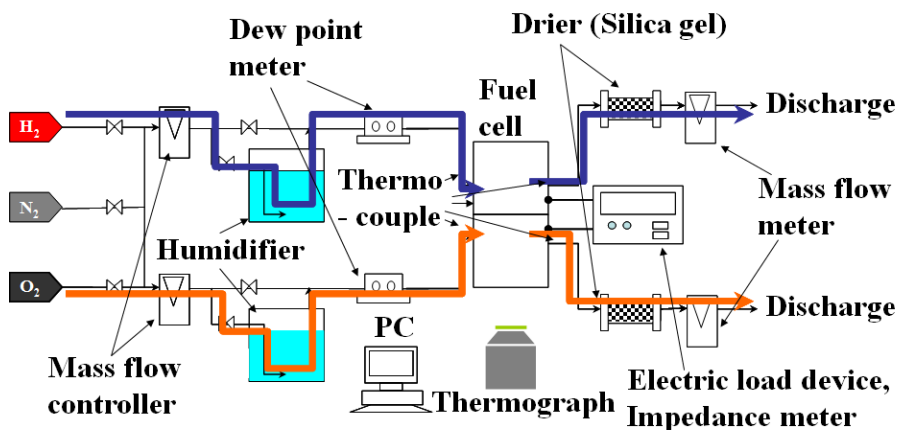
Dew point meter

Drier (Silica gel)

Fuel cell

Discharge

$H_2$

$N_2$

$O_2$

Thermo - couple

Mass flow meter

Humidifier

Discharge

PC

Mass flow controller

Thermograph

Electric load device, Impedance meter